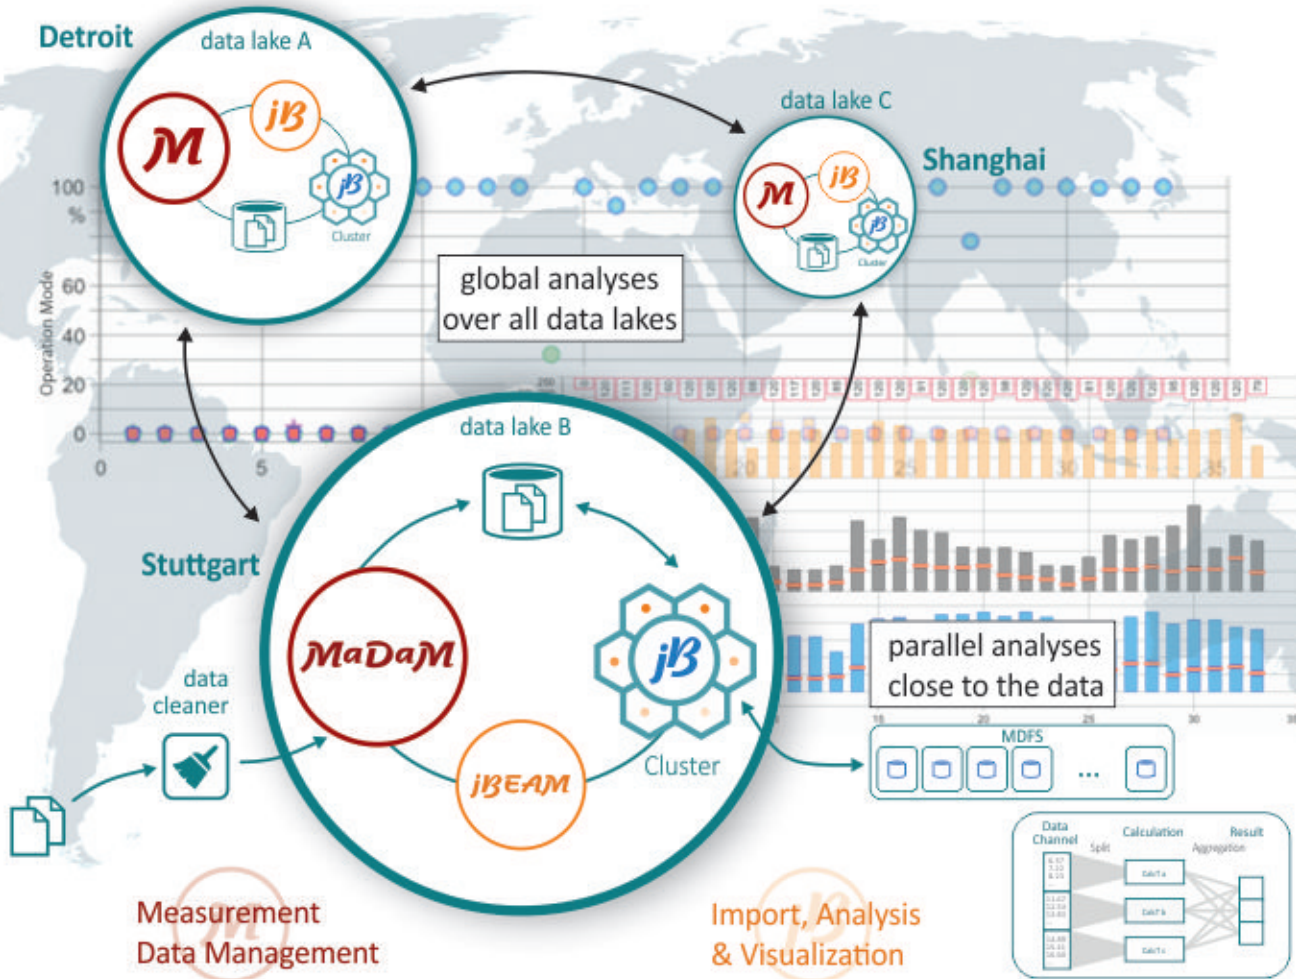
Detroit

data lake A

M

jB

jB
Cluster

data lake C

Shanghai

M

jB

jB
Cluster

100
%
60
40
20
0
Operation Mode
0
5

global analyses over all data lakes

data lake B

Stuttgart

MaDaM

jB
Cluster

jBEAM

data cleaner

parallel analyses close to the data

MDFS

...

Data Channel
Split
Calculation
Result
Aggregation

Measurement Data Management

Import, Analysis & Visualization